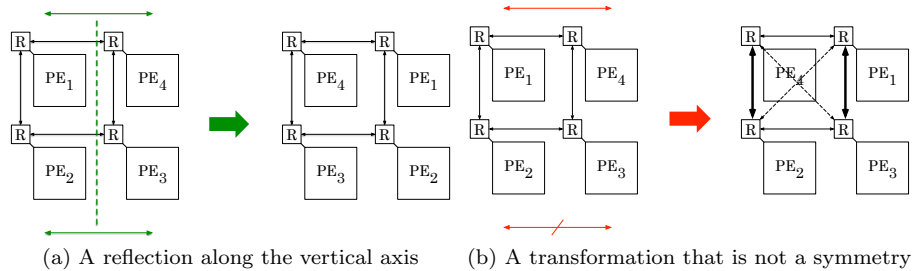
R R
$PE_1$ $PE_4$
R R
$PE_2$ $PE_3$

R R
$PE_4$ $PE_1$
R R
$PE_3$ $PE_2$

R R
$PE_1$ $PE_4$
R R
$PE_2$ $PE_3$

R R
$PE_4$ $PE_1$
R R
$PE_2$ $PE_3$

(a) A reflection along the vertical axis (b) A transformation that is not a symmetry